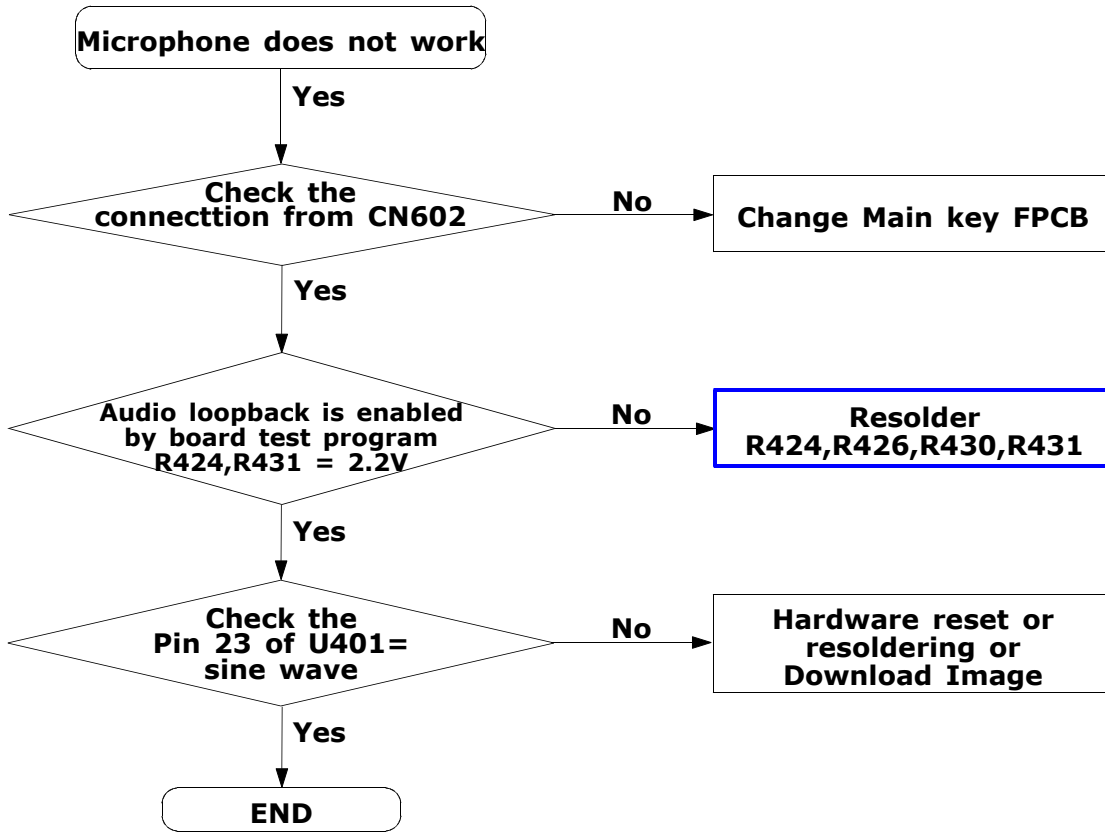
Microphone does not work

Yes

Check the connecttion from CN602

No

Change Main key FPCB

Yes

Audio loopback is enabled by board test program R424,R431 = 2.2V

No

Resolder R424,R426,R430,R431

Yes

Check the Pin 23 of U401= sine wave

No

Hardware reset or resoldering or Download Image

Yes

END